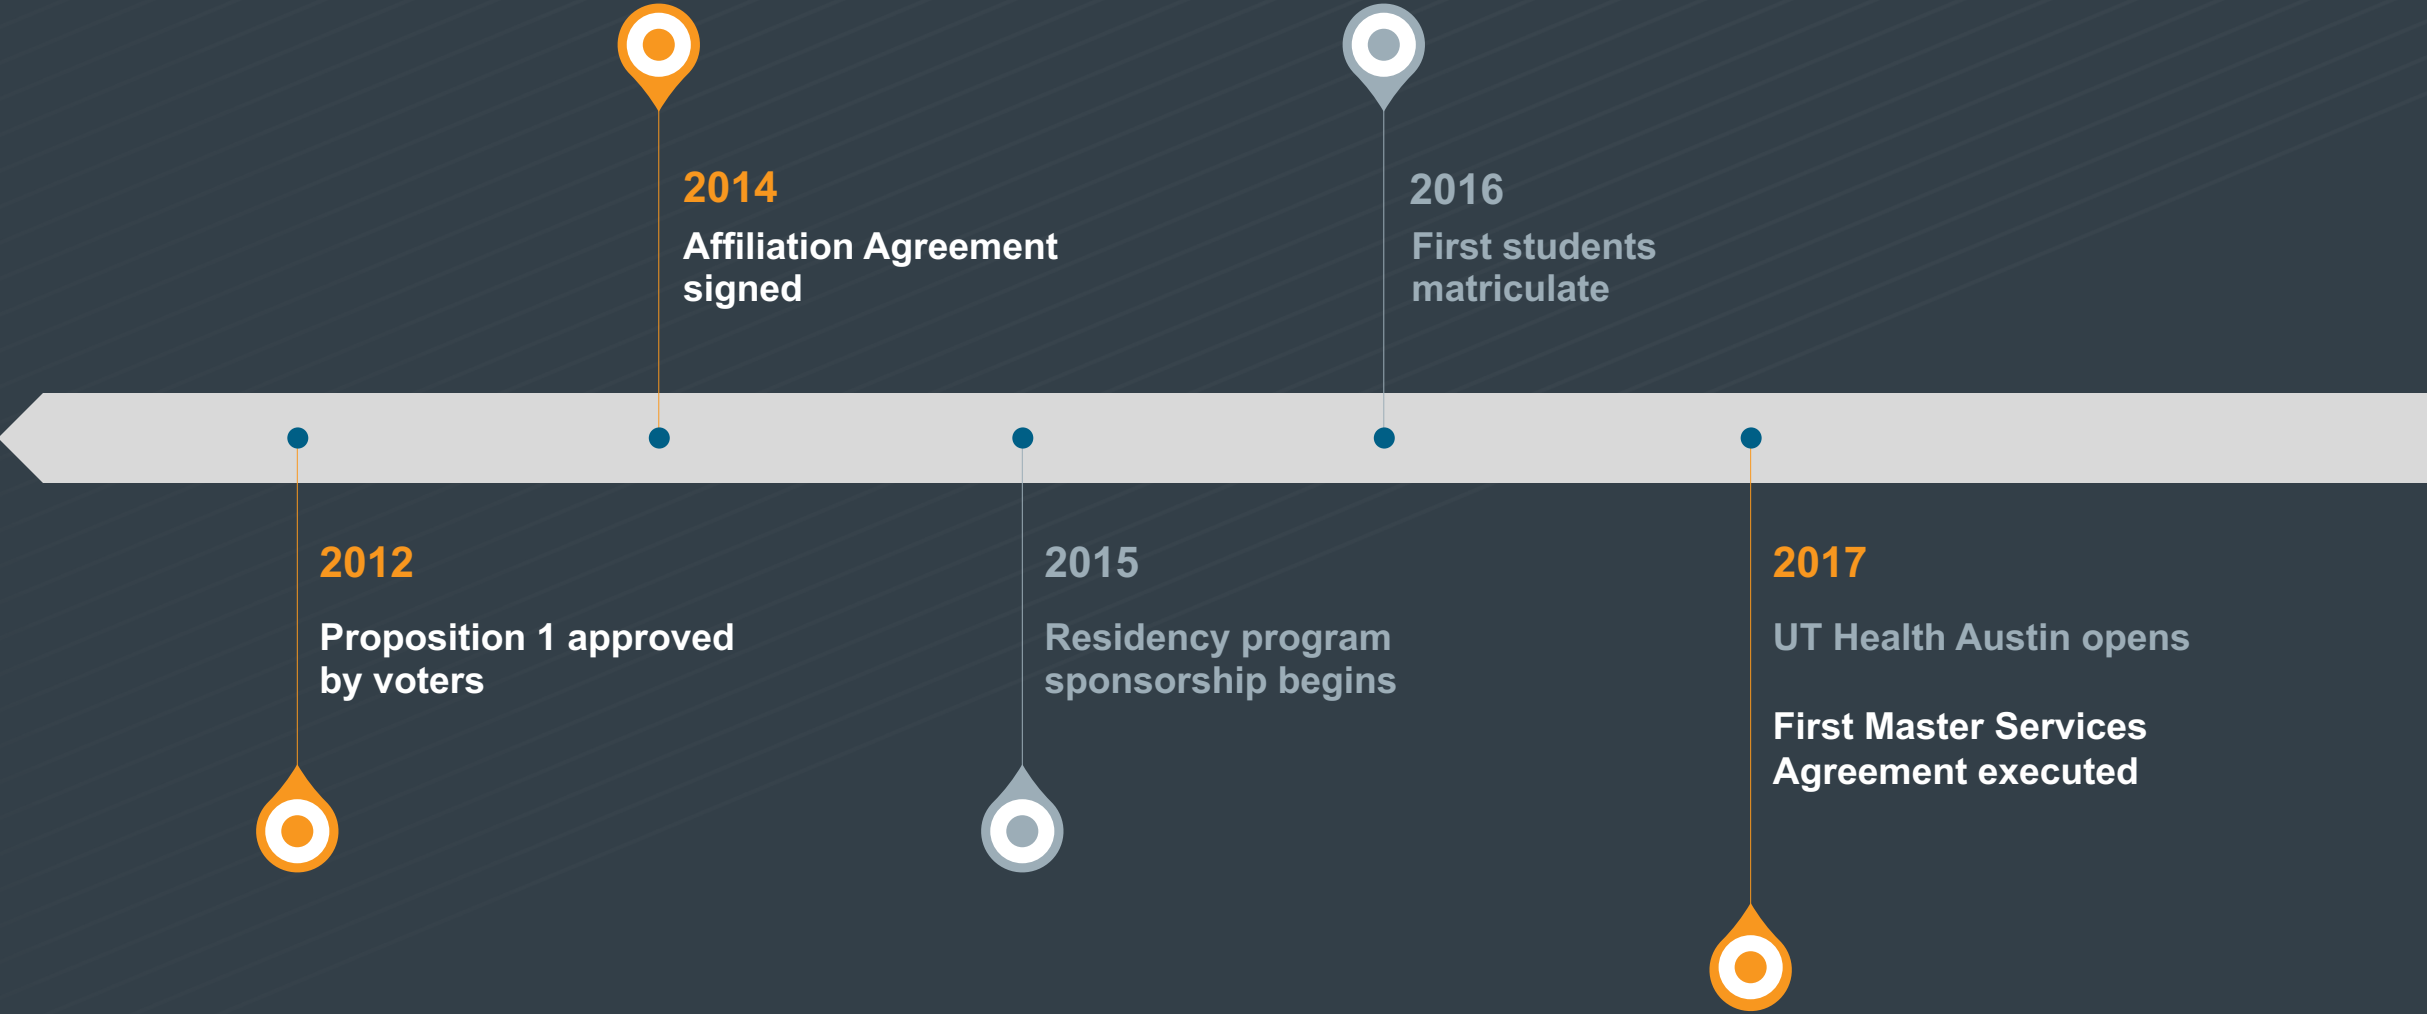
2012
Proposition 1 approved by voters

2014
Affiliation Agreement signed

2015
Residency program sponsorship begins

2016
First students matriculate

2017
UT Health Austin opens

First Master Services Agreement executed